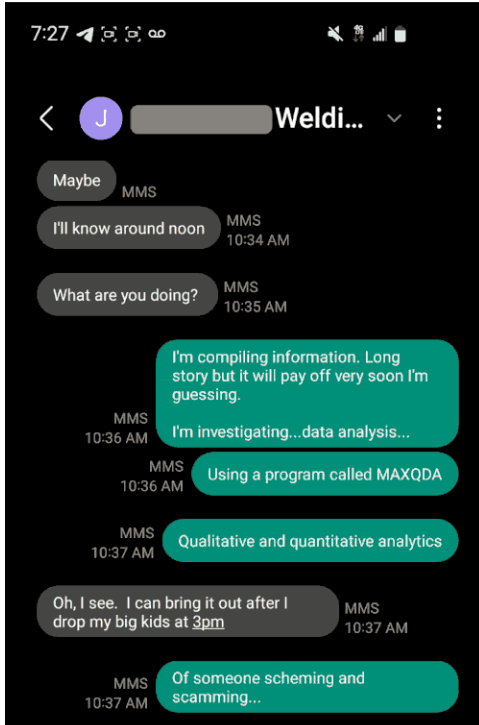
7:27

J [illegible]Weldi...

Maybe
MMS

I'll know around noon
MMS
10:34 AM

What are you doing?
MMS
10:35 AM

I'm compiling information. Long story but it will pay off very soon I'm guessing.

I'm investigating...data analysis...
MMS
10:36 AM

Using a program called MAXQDA
MMS
10:36 AM

Qualitative and quantitative analytics
MMS
10:37 AM

Oh, I see. I can bring it out after I drop my big kids at 3pm
MMS
10:37 AM

Of someone scheming and scamming...
MMS
10:37 AM